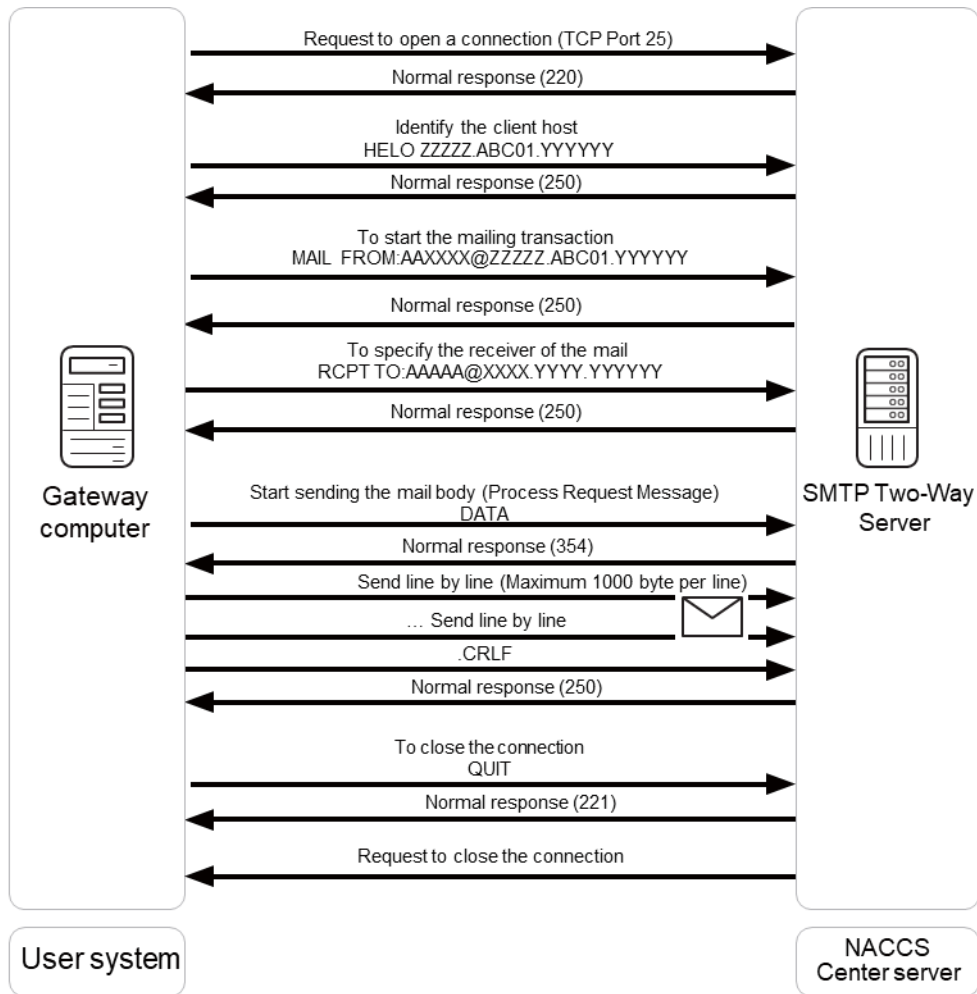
Request to open a connection (TCP Port 25)

Normal response (220)

Identify the client host
HELO ZZZZZ.ABC01.YYYYYY

Normal response (250)

To start the mailing transaction
MAIL FROM:AAXXXX@ZZZZZ.ABC01.YYYYYY

Normal response (250)

To specify the receiver of the mail
RCPT TO:AAAAA@XXXX.YYYY.YYYYYY

Normal response (250)

Gateway computer

SMTP Two-Way Server

Start sending the mail body (Process Request Message)
DATA

Normal response (354)

Send line by line (Maximum 1000 byte per line)

… Send line by line

.CRLF

Normal response (250)

To close the connection
QUIT

Normal response (221)

Request to close the connection

User system

NACCS Center server